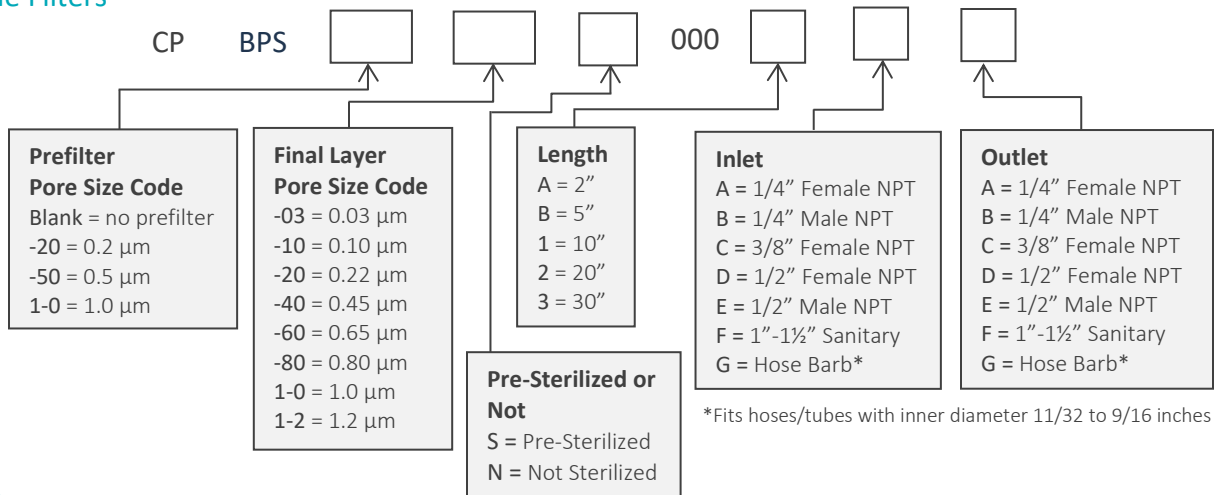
e Filters

CP BPS 000

**Prefilter Pore Size Code**
Blank = no prefilter
-20 = 0.2 μm
-50 = 0.5 μm
1-0 = 1.0 μm

**Final Layer Pore Size Code**
-03 = 0.03 μm
-10 = 0.10 μm
-20 = 0.22 μm
-40 = 0.45 μm
-60 = 0.65 μm
-80 = 0.80 μm
1-0 = 1.0 μm
1-2 = 1.2 μm

**Pre-Sterilized or Not**
S = Pre-Sterilized
N = Not Sterilized

**Length**
A = 2″
B = 5″
1 = 10″
2 = 20″
3 = 30″

**Inlet**
A = 1/4″ Female NPT
B = 1/4″ Male NPT
C = 3/8″ Female NPT
D = 1/2″ Female NPT
E = 1/2″ Male NPT
F = 1″-1½″ Sanitary
G = Hose Barb*

**Outlet**
A = 1/4″ Female NPT
B = 1/4″ Male NPT
C = 3/8″ Female NPT
D = 1/2″ Female NPT
E = 1/2″ Male NPT
F = 1″-1½″ Sanitary
G = Hose Barb*

*Fits hoses/tubes with inner diameter 11/32 to 9/16 inches